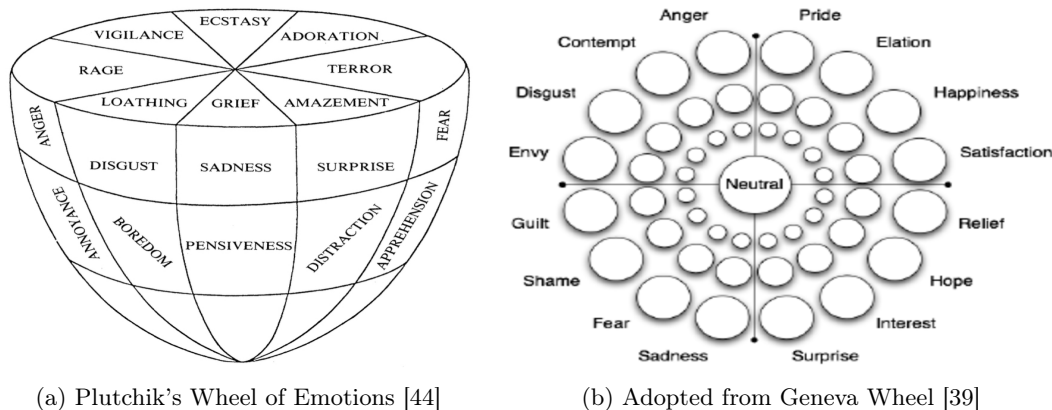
ECSTASY
VIGILANCE
ADORATION
RAGE
TERROR
LOATHING
GRIEF
AMAZEMENT
ANGER
FEAR
DISGUST
SADNESS
SURPRISE
ANNOYANCE
BOREDOM
PENSIVENESS
DISTRACTION
APPREHENSION

Anger
Pride
Contempt
Elation
Disgust
Happiness
Envy
Satisfaction
Neutral
Guilt
Relief
Shame
Hope
Fear
Interest
Sadness
Surprise

(a) Plutchik's Wheel of Emotions [44]

(b) Adopted from Geneva Wheel [39]